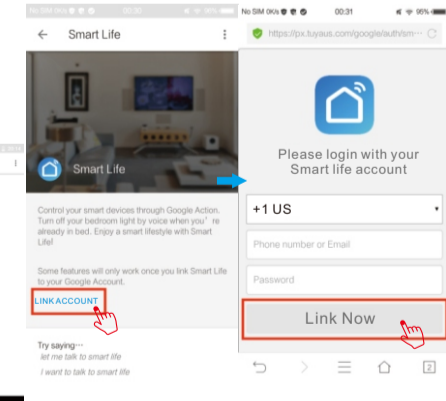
No SIM 0K/s 96%

Smart Life

Smart Life

Control your smart devices through Google Action. Turn off your bedroom light by voice when you're already in bed. Enjoy a smart lifestyle with Smart Life!

Some features will only work once you link Smart Life to your Google Account.

LINK ACCOUNT

Try saying…
let me talk to smart life
I want to talk to smart life

No SIM 0K/s 00:31 96%

https://px.tuyaus.com/google/auth/sm

Please login with your Smart life account

+1 US

Phone number or Email

Password

Link Now

2